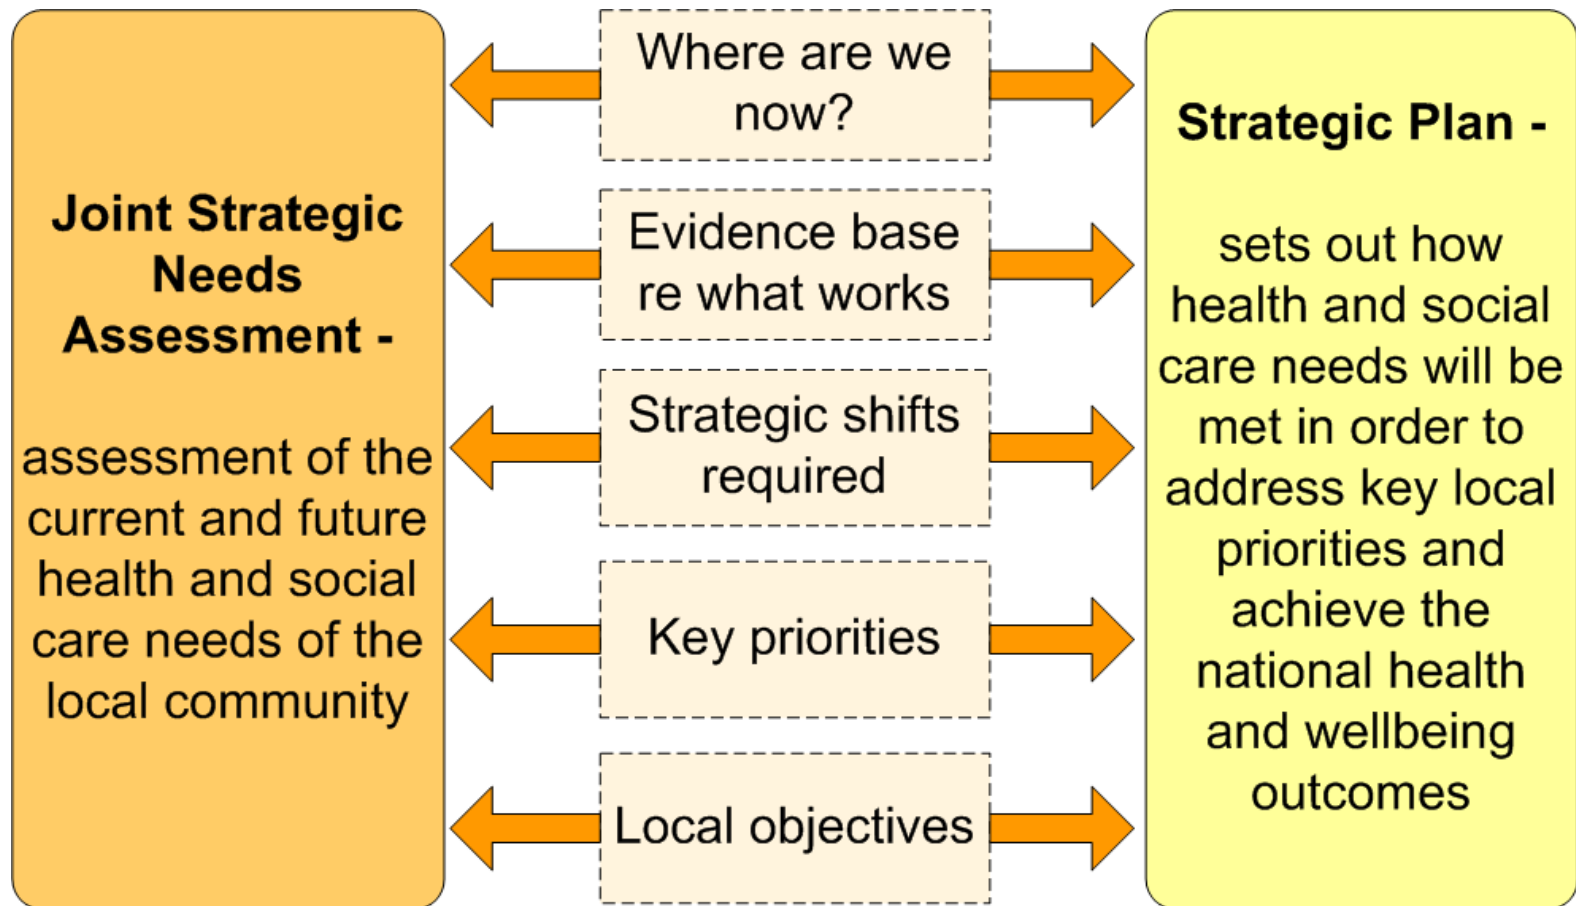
Joint Strategic Needs Assessment -

assessment of the current and future health and social care needs of the local community

Where are we now?

Evidence base re what works

Strategic shifts required

Key priorities

Local objectives

Strategic Plan -

sets out how health and social care needs will be met in order to address key local priorities and achieve the national health and wellbeing outcomes